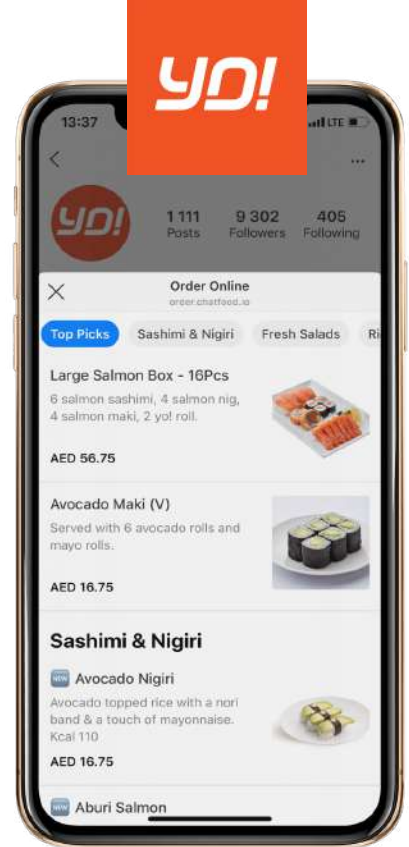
YO!

13:37

LTE

YO!

1 111
Posts

9 302
Followers

405
Following

Order Online
order.chatfood.io

Top Picks
Sashimi & Nigiri
Fresh Salads
Ri

Large Salmon Box - 16Pcs
6 salmon sashimi, 4 salmon nig, 4 salmon maki, 2 yo! roll.
AED 56.75

Avocado Maki (V)
Served with 6 avocado rolls and mayo rolls.
AED 16.75

Sashimi & Nigiri

NEW Avocado Nigiri
Avocado topped rice with a nori band & a touch of mayonnaise. Kcal 110
AED 16.75

NEW Aburi Salmon